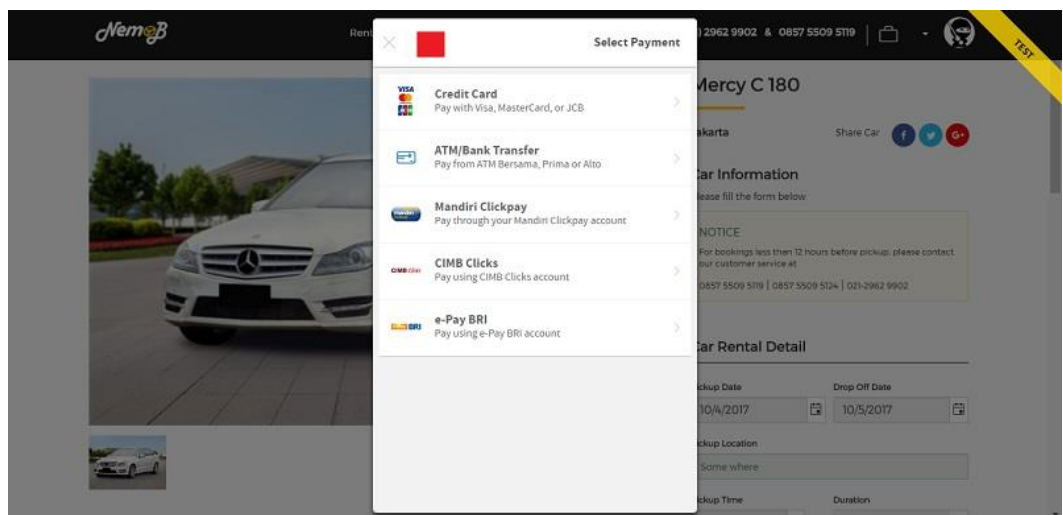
NemoB

Ren

) 2962 9902 & 0857 5509 5119

TEST

Select Payment

Credit Card
Pay with Visa, MasterCard, or JCB

ATM/Bank Transfer
Pay from ATM Bersama, Prima or Alto

Mandiri Clickpay
Pay through your Mandiri Clickpay account

CIMB Clicks
Pay using CIMB Clicks account

e-Pay BRI
Pay using e-Pay BRI account

Mercy C 180

akarta

Share Car

ar Information

lease fill the form below

NOTICE

For bookings less then 12 hours before pickup, please contact our customer service at

0857 5509 5119 | 0857 5509 5124 | 021-2962 9902

ar Rental Detail

ckup Date

10/4/2017

Drop Off Date

10/5/2017

ckup Location

Some where

ckup Time

Duration